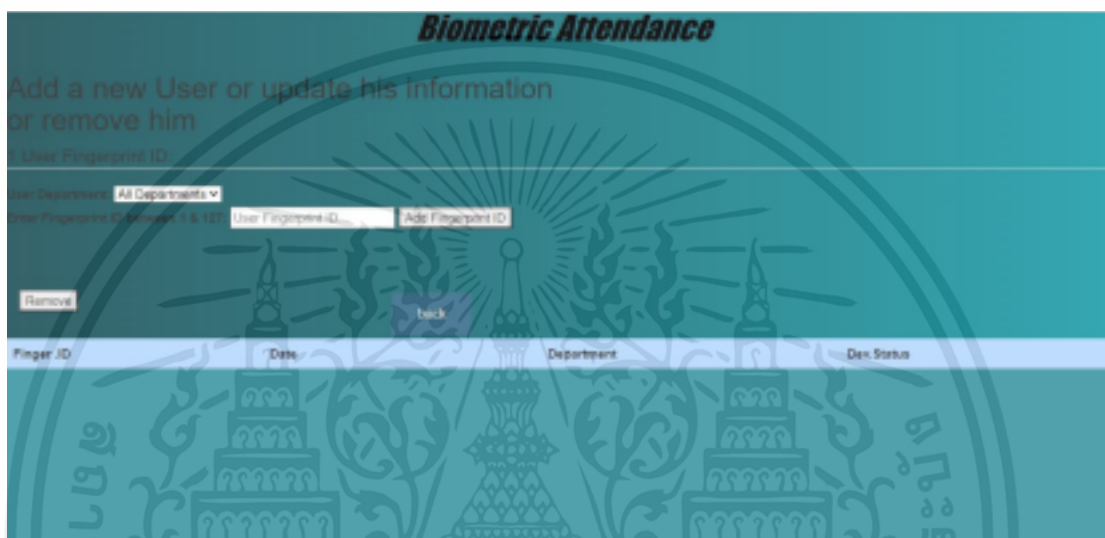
Biometric Attendance

Add a new User or update his information or remove him

1: User Fingerprint ID:

User Department: All Departments

Enter Fingerprint ID between 1 & 127: User Fingerprint ID... Add Fingerprint ID

Remove

back

| Finger .ID | Date | Department | Dev.Status |
|---|---|---|---|